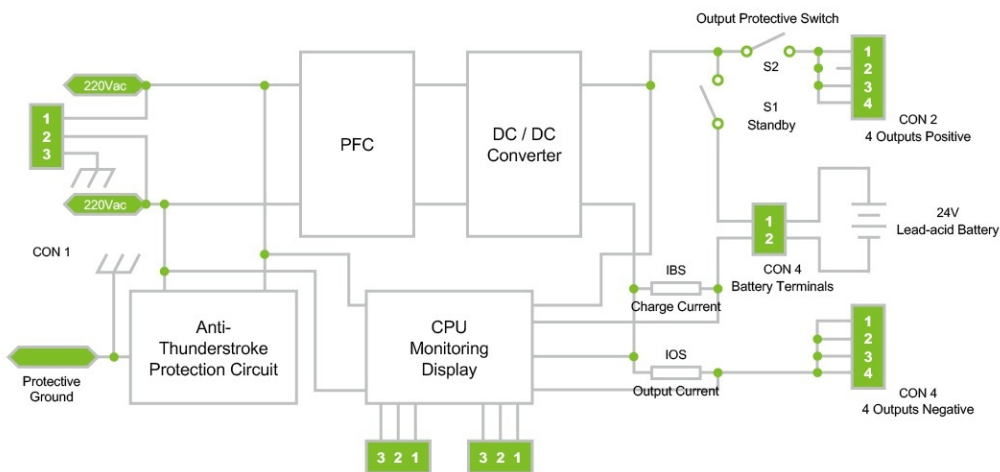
Output Protective Switch

220Vac

1
2
3

220Vac

CON 1

PFC

DC / DC Converter

S2

S1
Standby

1
2
3
4

CON 2
4 Outputs Positive

1
2

24V
Lead-acid Battery

IBS
Charge Current

CON 4
Battery Terminals

Protective Ground

Anti-Thunderstroke Protection Circuit

CPU Monitoring Display

IOS
Output Current

1
2
3
4

CON 4
4 Outputs Negative

3 2 1

3 2 1